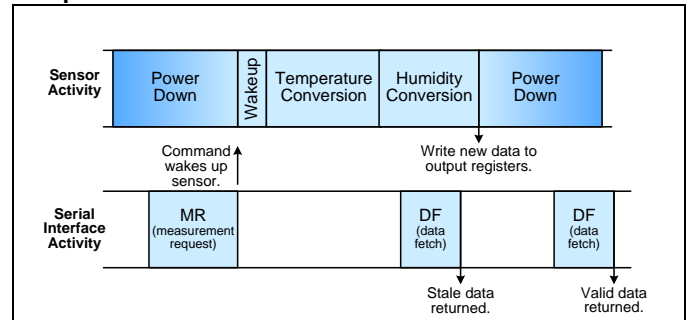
Sensor Activity

Power Down

Wakeup

Temperature Conversion

Humidity Conversion

Power Down

Command wakes up sensor.

Write new data to output registers.

Serial Interface Activity

MR (measurement request)

DF (data fetch)

DF (data fetch)

Stale data returned.

Valid data returned.